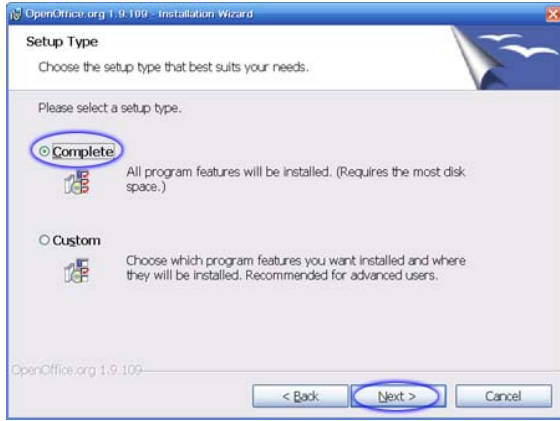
OpenOffice.org 1.9.109 - Installation Wizard

Setup Type

Choose the setup type that best suits your needs.

Please select a setup type.

Complete

All program features will be installed. (Requires the most disk space.)

Custom

Choose which program features you want installed and where they will be installed. Recommended for advanced users.

OpenOffice.org 1.9.109

< Back

Next >

Cancel